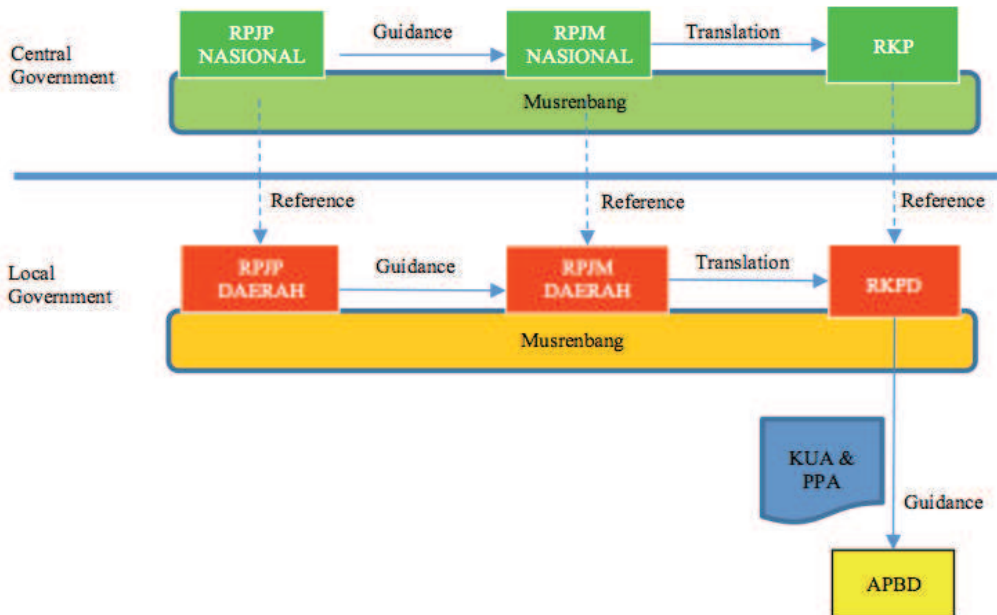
Central Government

RPJP NASIONAL

Guidance

RPJM NASIONAL

Translation

RKP

Musrenbang

Reference

Reference

Reference

Local Government

RPJP DAERAH

Guidance

RPJM DAERAH

Translation

RKPD

Musrenbang

KUA & PPA

Guidance

APBD